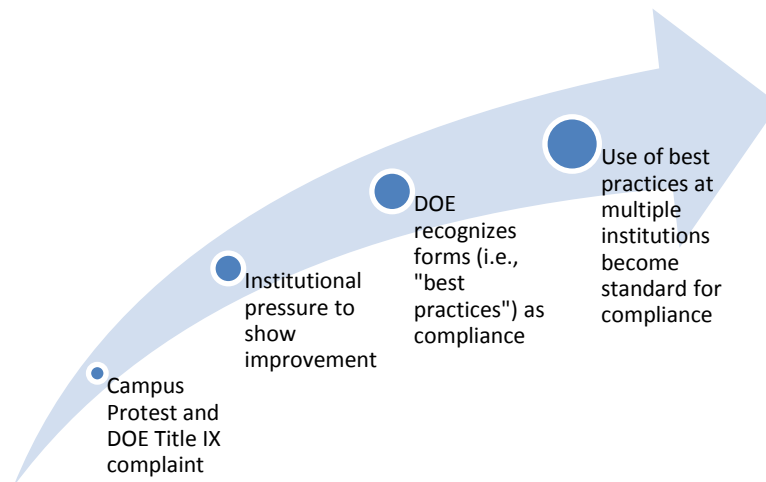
Campus Protest and DOE Title IX complaint

Institutional pressure to show improvement

DOE recognizes forms (i.e., "best practices") as compliance

Use of best practices at multiple institutions become standard for compliance